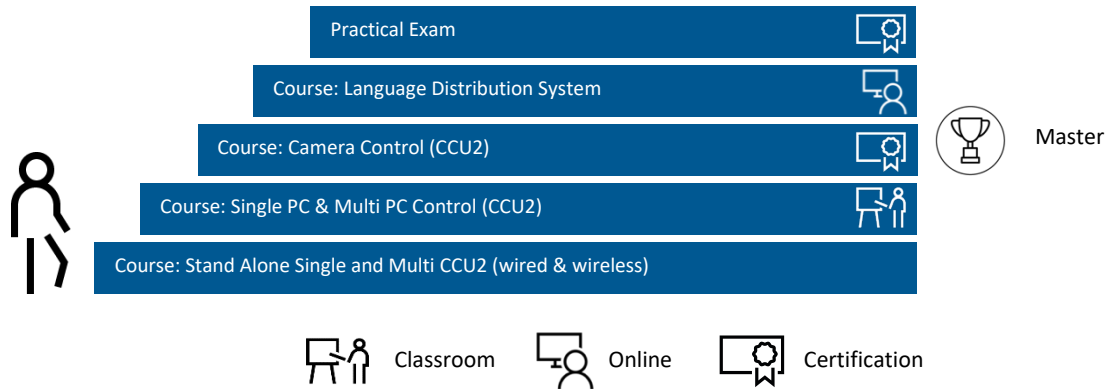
Practical Exam

Course: Language Distribution System

Course: Camera Control (CCU2)

Master

Course: Single PC & Multi PC Control (CCU2)

Course: Stand Alone Single and Multi CCU2 (wired & wireless)

Classroom Online Certification